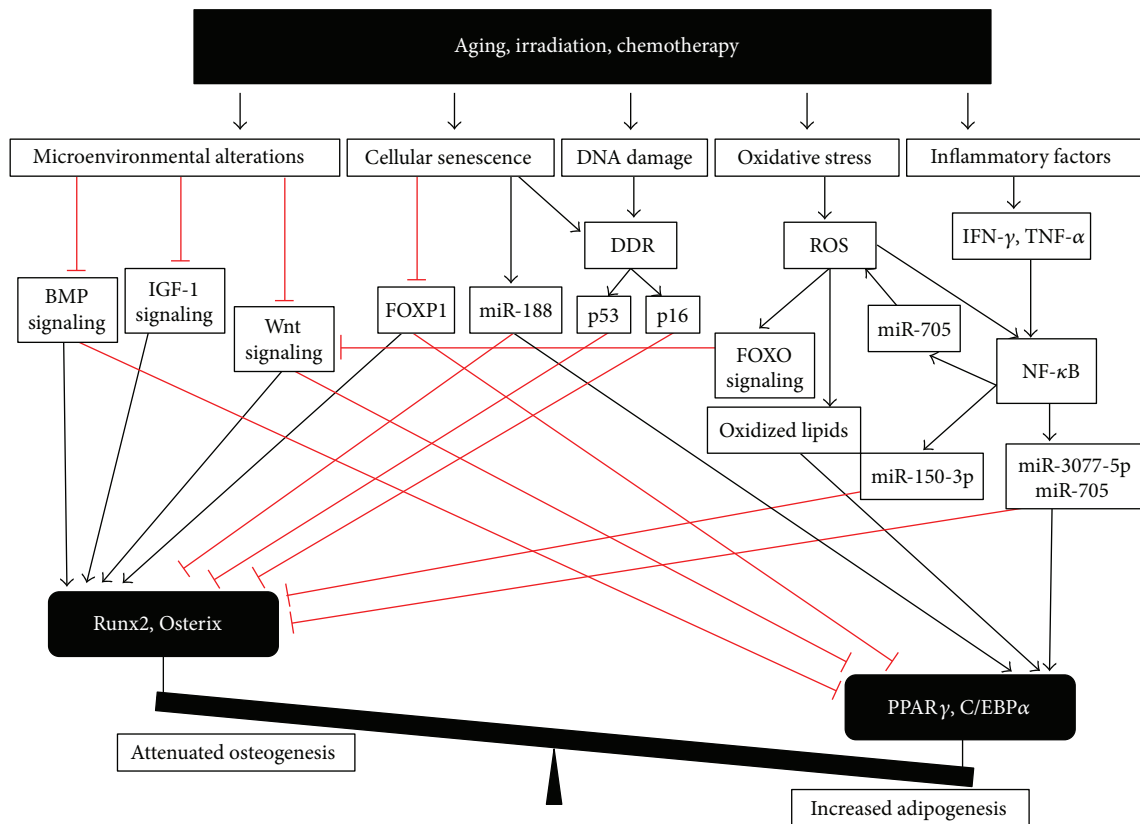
Aging, irradiation, chemotherapy

Microenvironmental alterations

Cellular senescence

DNA damage

Oxidative stress

Inflammatory factors

DDR

ROS

IFN-$\gamma$, TNF-$\alpha$

BMP signaling

IGF-1 signaling

Wnt signaling

FOXP1

miR-188

p53

p16

FOXO signaling

miR-705

NF-$\kappa$B

Oxidized lipids

miR-150-3p

miR-3077-5p miR-705

Runx2, Osterix

PPAR$\gamma$, C/EBP$\alpha$

Attenuated osteogenesis

Increased adipogenesis